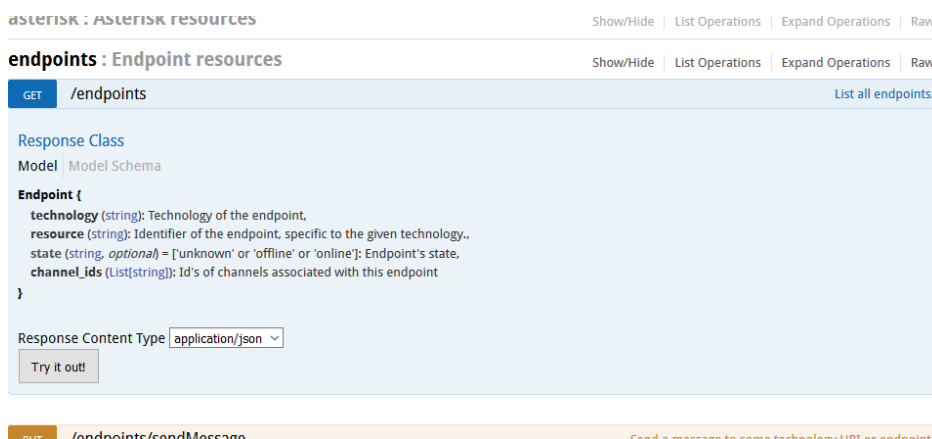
asterisk : Asterisk resources
Show/Hide | List Operations | Expand Operations | Raw

endpoints : Endpoint resources
Show/Hide | List Operations | Expand Operations | Raw

GET /endpoints
List all endpoints

Response Class
Model | Model Schema

Endpoint {
technology (string): Technology of the endpoint,
resource (string): Identifier of the endpoint, specific to the given technology.,
state (string, optional) = ['unknown' or 'offline' or 'online']: Endpoint's state,
channel_ids (List[string]): Id's of channels associated with this endpoint
}

Response Content Type application/json

Try it out!

PUT /endpoints/sendMessage
Send a message to some technology URI or endpoint